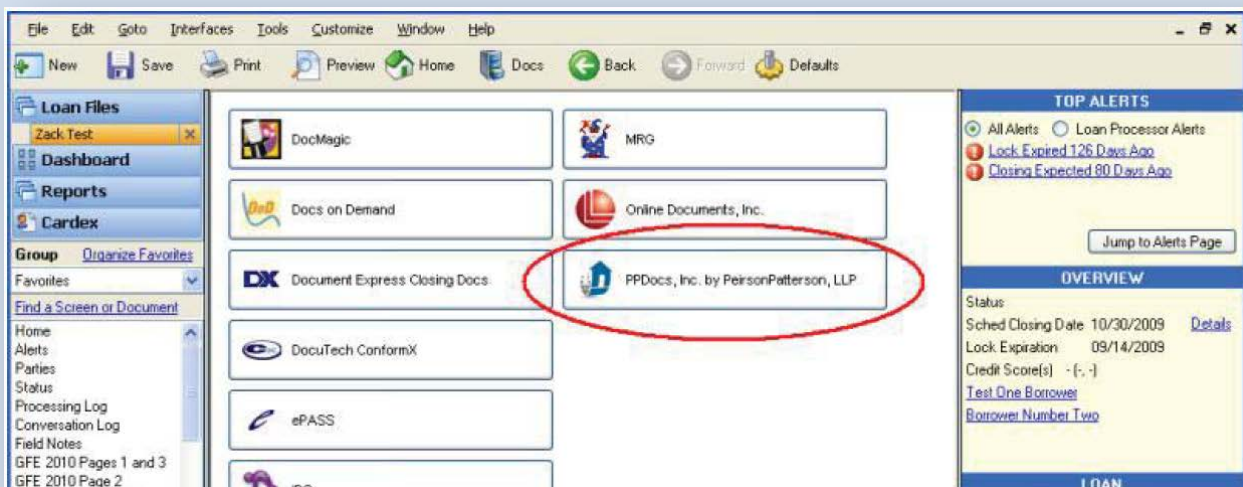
File Edit Goto Interfaces Tools Customize Window Help

New Save Print Preview Home Docs Back Forward Defaults

Loan Files
Zack Test
Dashboard
Reports
Cardex

Group Organize Favorites
Favorites
Find a Screen or Document
Home
Alerts
Parties
Status
Processing Log
Conversation Log
Field Notes
GFE 2010 Pages 1 and 3
GFE 2010 Page 2

DocMagic
MRG
Docs on Demand
Online Documents, Inc.
Document Express Closing Docs
PPDocs, Inc. by PeirsonPatterson, LLP
DocuTech ConformX
ePASS
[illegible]

TOP ALERTS
All Alerts Loan Processor Alerts
Lock Expired 126 Days Ago
Closing Expected 80 Days Ago
Jump to Alerts Page

OVERVIEW
Status
Sched Closing Date 10/30/2009 Details
Lock Expiration 09/14/2009
Credit Score(s) - (-, -)
Test One Borrower
Borrower Number Two

LOAN